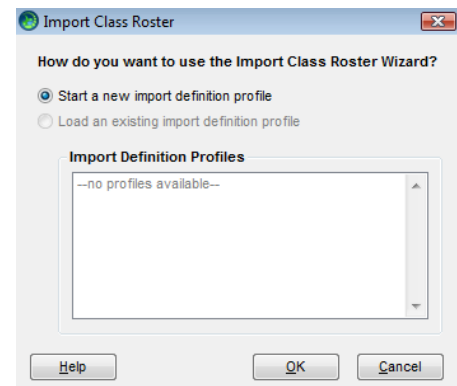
Import Class Roster

How do you want to use the Import Class Roster Wizard?

Start a new import definition profile

Load an existing import definition profile

Import Definition Profiles

--no profiles available--

Help

OK

Cancel